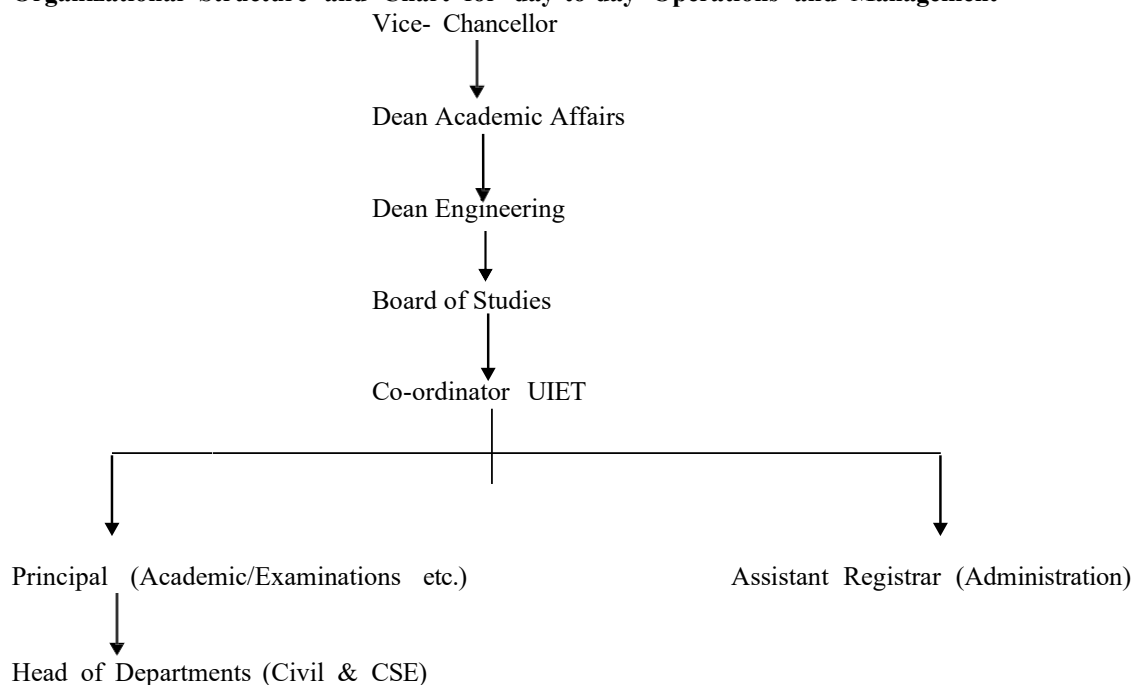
Organizational Structure and Chart for day to day Operations and Management

Vice- Chancellor

Dean Academic Affairs

Dean Engineering

Board of Studies

Co-ordinator UIET

Principal (Academic/Examinations etc.)

Assistant Registrar (Administration)

Head of Departments (Civil & CSE)